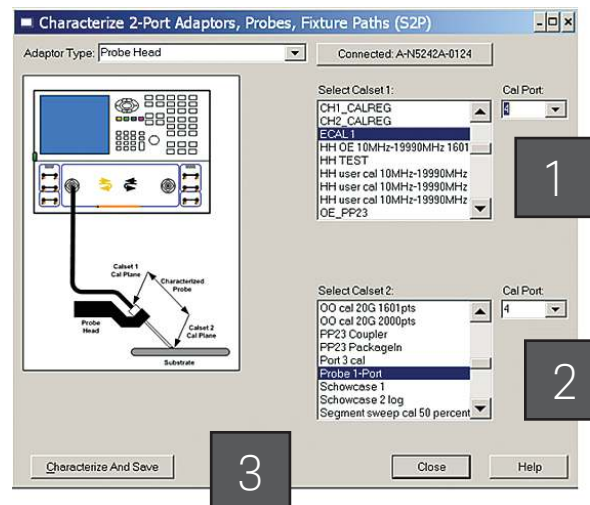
Characterize 2-Port Adaptors, Probes, Fixture Paths (S2P)

Adaptor Type: Probe Head

Connected: A-N5242A-0124

Select Calset 1:
CH1_CALREG
CH2_CALREG
ECAL 1
HH OE 10MHz-19990MHz 1601
HH TEST
HH user cal 10MHz-19990MHz
HH user cal 10MHz-19990MHz
HH user cal 10MHz-19990MHz
OE_PP23

Cal Port:
3

1

Calset 1
Cal Plane
Characterized Probe
Probe Head
Calset 2
Cal Plane
Substrate

Select Calset 2:
OO cal 20G 1601pts
OO cal 20G 2000pts
PP23 Coupler
PP23 Packageln
Port 3 cal
Probe 1-Port
Schowcase 1
Schowcase 2 log
Segment sweep cal 50 percent

Cal Port:
4

2

Characterize And Save

3

Close

Help